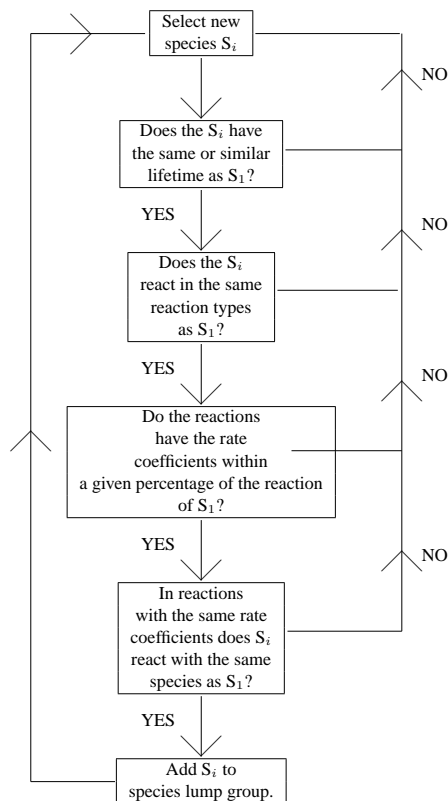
Select new species $S_i$

NO

Does the $S_i$ have the same or similar lifetime as $S_1$?

YES

NO

Does the $S_i$ react in the same reaction types as $S_1$?

YES

NO

Do the reactions have the rate coefficients within a given percentage of the reaction of $S_1$?

YES

NO

In reactions with the same rate coefficients does $S_i$ react with the same species as $S_1$?

YES

Add $S_i$ to species lump group.